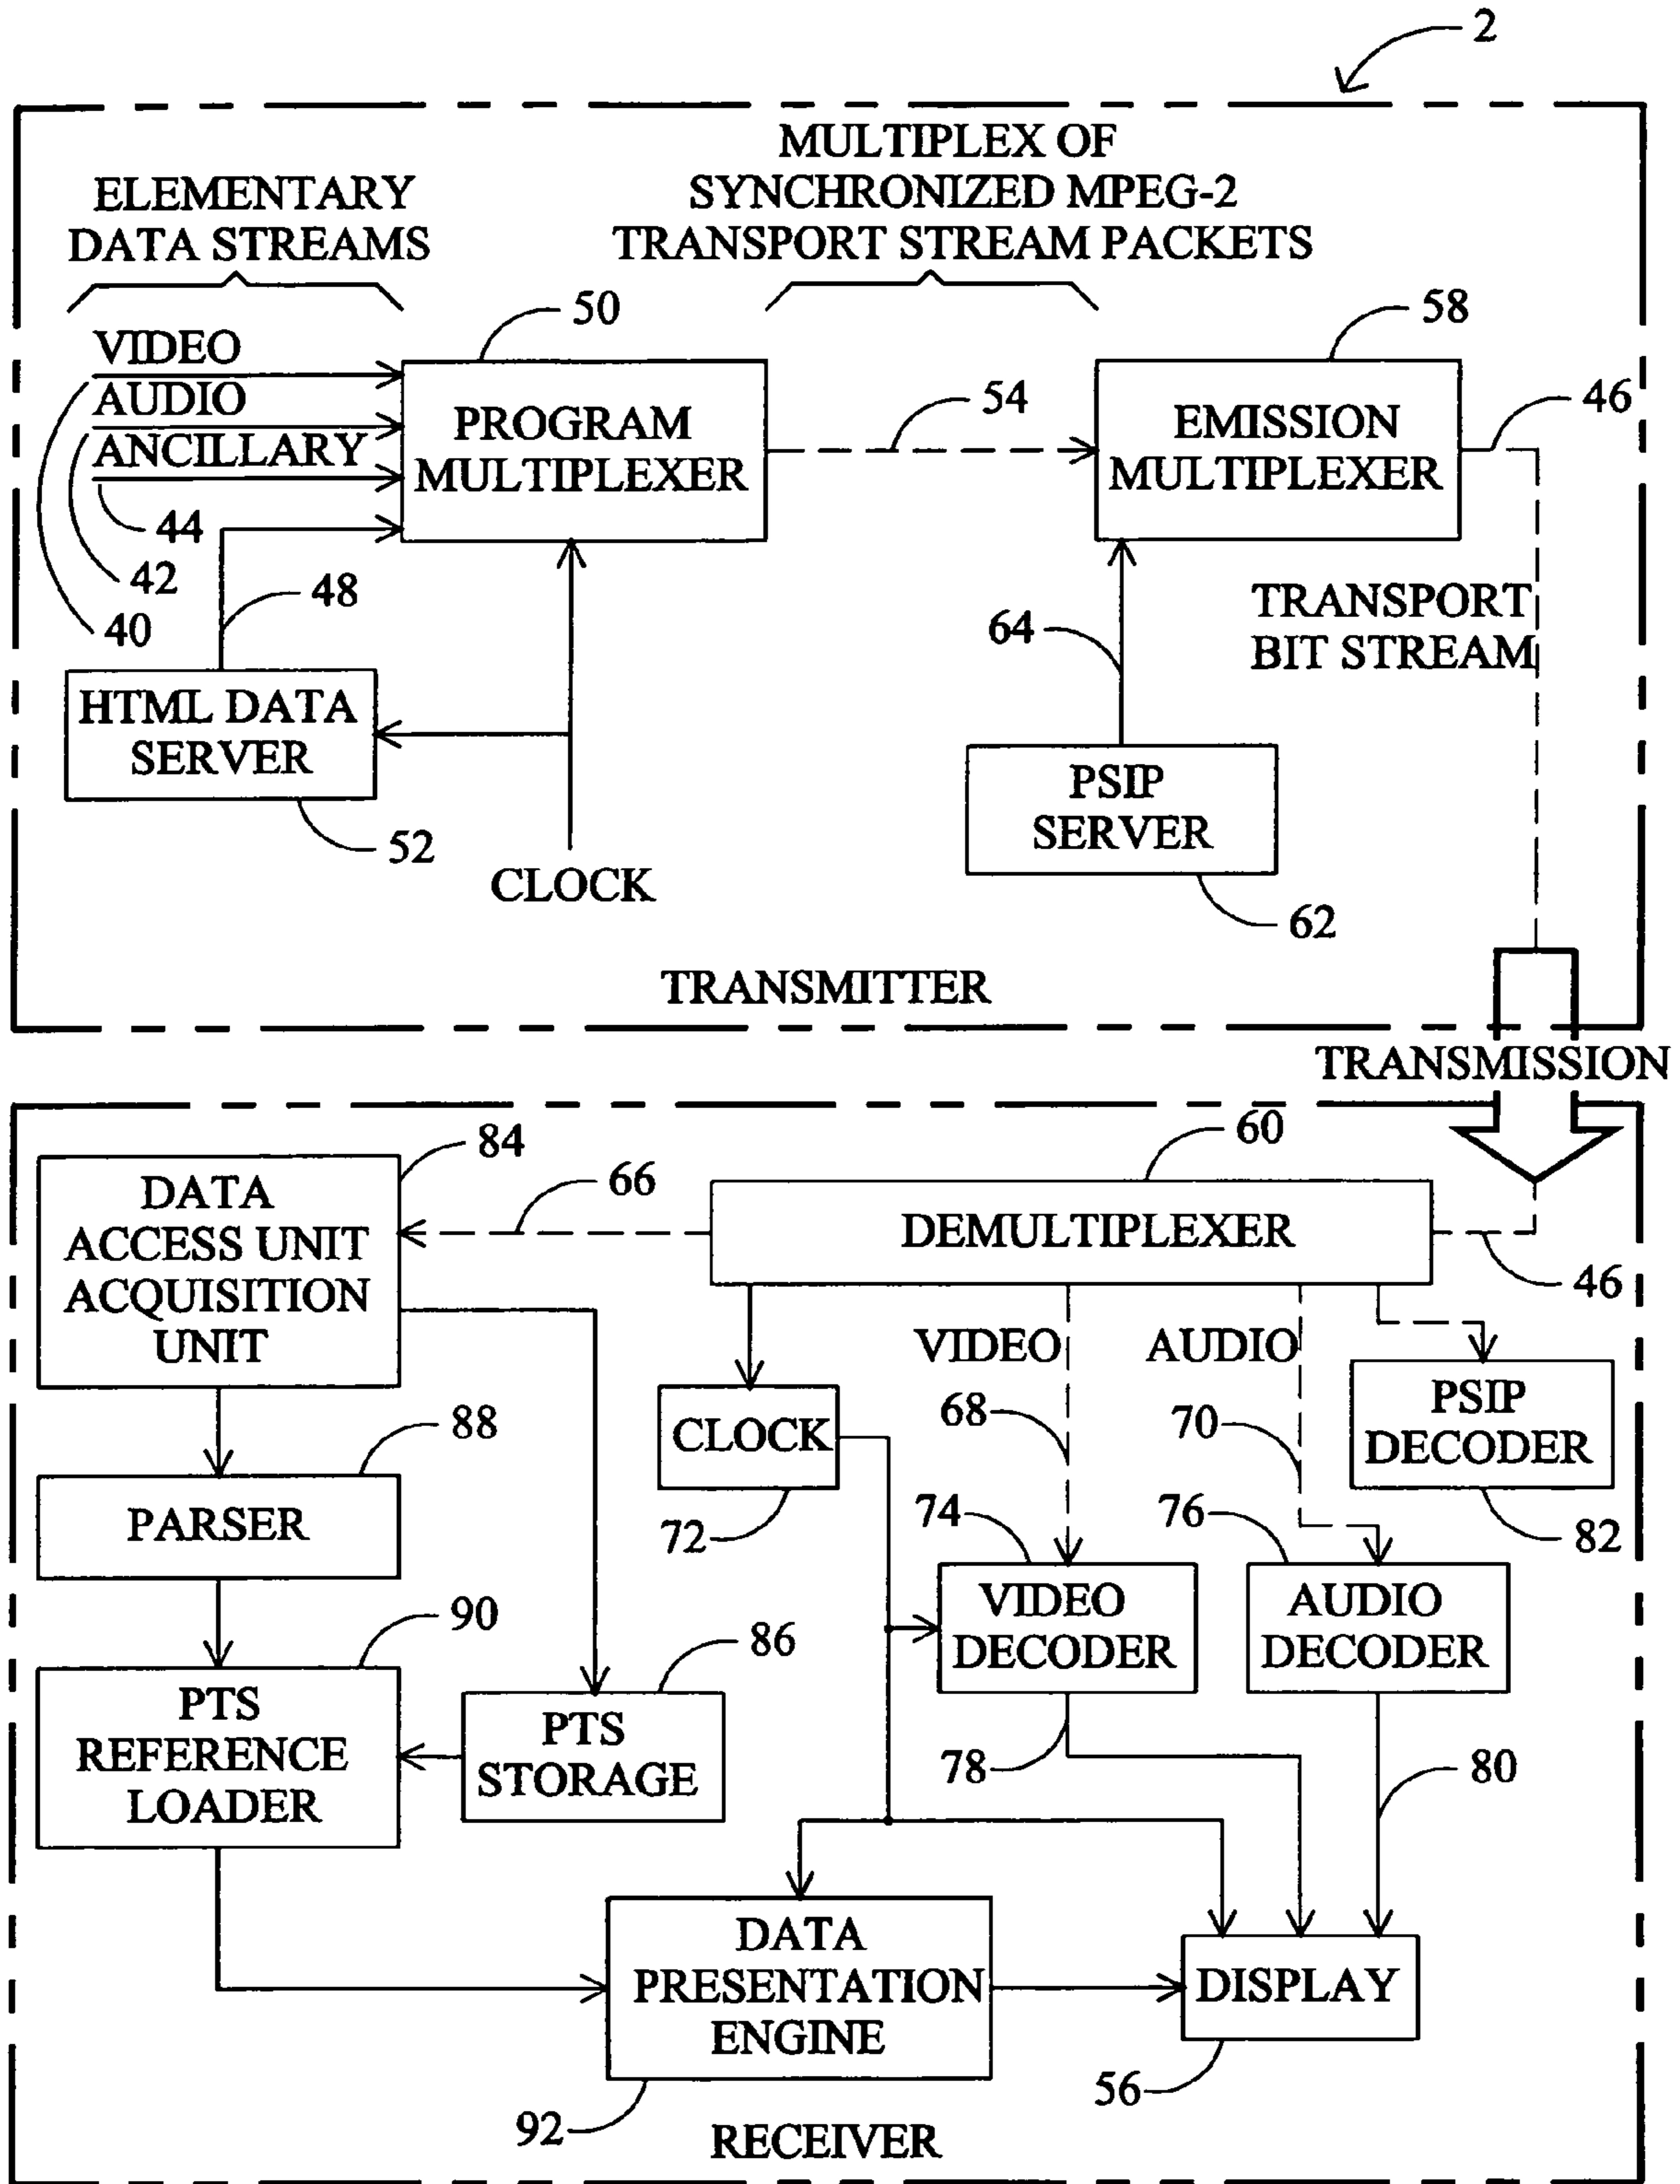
2

MULTIPLEX OF SYNCHRONIZED MPEG-2 TRANSPORT STREAM PACKETS

ELEMENTARY DATA STREAMS

50

58

VIDEO
AUDIO
ANCILLARY

PROGRAM MULTIPLEXER

54

EMISSION MULTIPLEXER

46

44
42
40

48

HTML DATA SERVER

52

CLOCK

64

TRANSPORT BIT STREAM

PSIP SERVER

62

TRANSMITTER

TRANSMISSION

84

60

66

DATA ACCESS UNIT ACQUISITION UNIT

DEMULTIPLEXER

46

VIDEO

AUDIO

PSIP DECODER

68

70

CLOCK

88

PARSER

72

74

76

82

90

VIDEO DECODER

AUDIO DECODER

86

PTS REFERENCE LOADER

PTS STORAGE

78

80

DATA PRESENTATION ENGINE

DISPLAY

56

92

RECEIVER